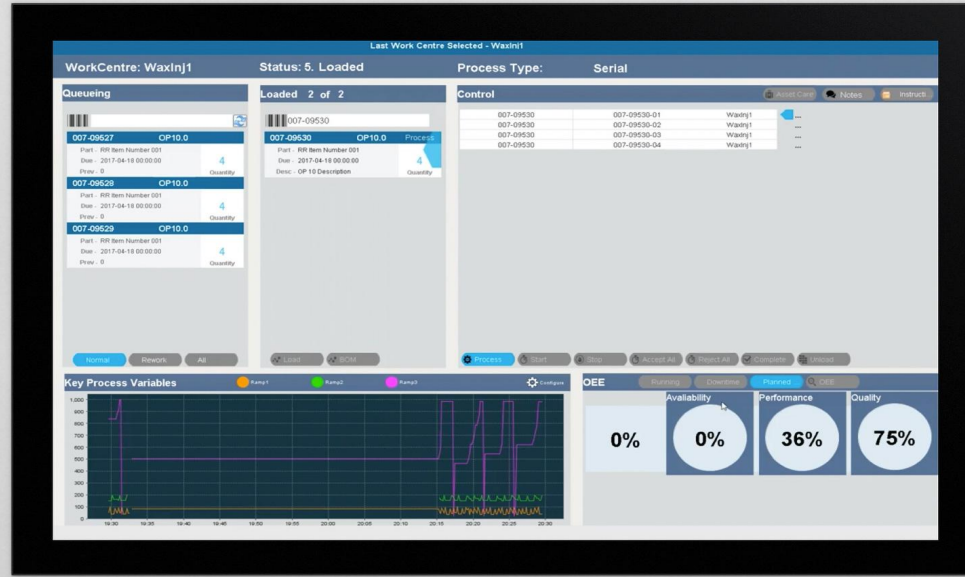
Last Work Centre Selected - WaxInj1

WorkCentre: WaxInj1

Status: 5. Loaded

Process Type: Serial

Queueing

007-09527 OP10.0
Part - RR Item Number 001
Due - 2017-04-18 00:00:00
Prev - 0
4
Quantity

007-09528 OP10.0
Part - RR Item Number 001
Due - 2017-04-18 00:00:00
Prev - 0
4
Quantity

007-09529 OP10.0
Part - RR Item Number 001
Due - 2017-04-18 00:00:00
Prev - 0
4
Quantity

Normal Rework All

Loaded 2 of 2

007-09530

007-09530 OP10.0 Process
Part - RR Item Number 001
Due - 2017-04-18 00:00:00
Desc - OP 10 Description
4
Quantity

Load BOM

Control

Asset Care Notes Instructi

| 007-09530 | 007-09530-01 | WaxInj1 | ... |
|---|---|---|---|
| 007-09530 | 007-09530-02 | WaxInj1 | ... |
| 007-09530 | 007-09530-03 | WaxInj1 | ... |
| 007-09530 | 007-09530-04 | WaxInj1 | ... |

Process Start Stop Accept All Reject All Complete Unload

Key Process Variables

Ramp1 Ramp2 Ramp3 Configure

1,000
900
800
700
600
500
400
300
200
100
0

19:30 19:35 19:40 19:45 19:50 19:55 20:00 20:05 20:10 20:15 20:20 20:25 20:30

OEE

Running Downtime Planned OEE

0%

Availability
0%

Performance
36%

Quality
75%